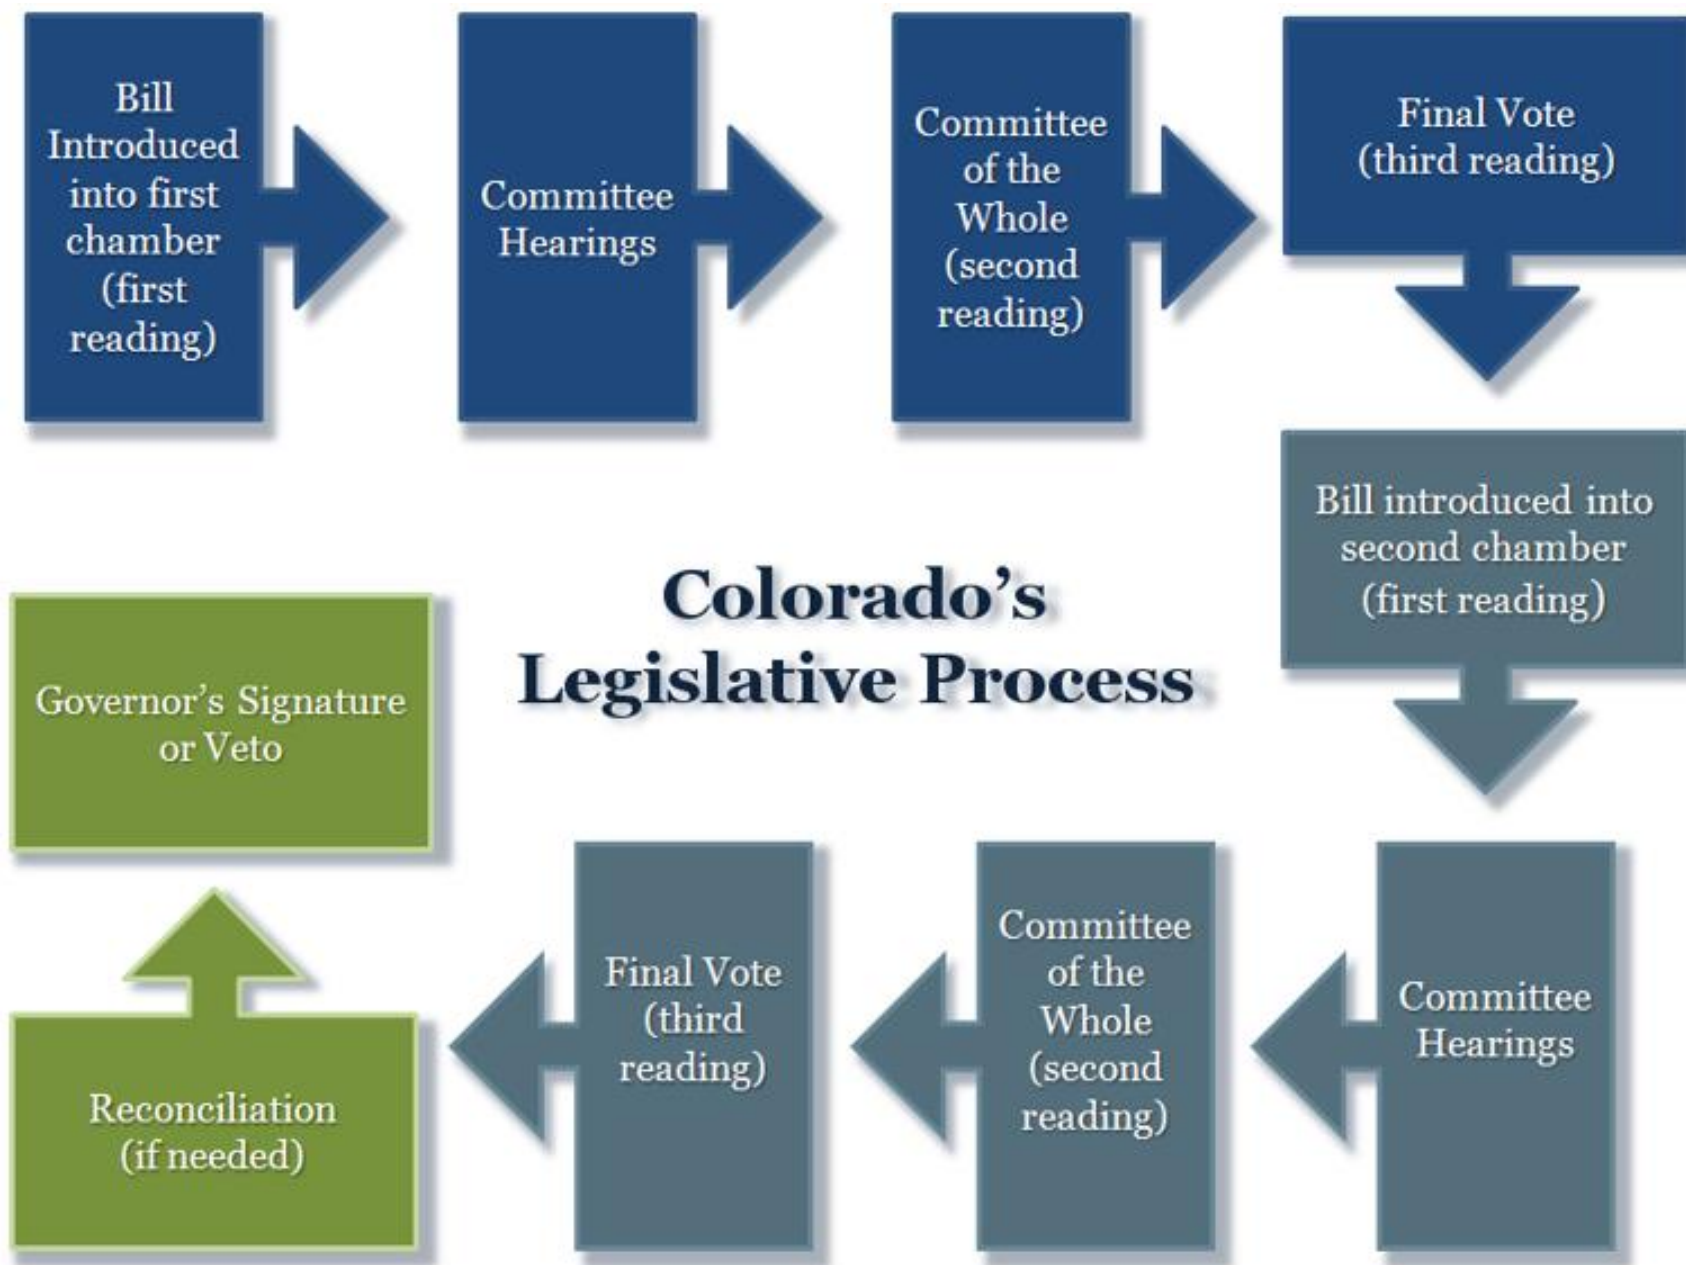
Bill Introduced into first chamber (first reading)

Committee Hearings

Committee of the Whole (second reading)

Final Vote (third reading)

Bill introduced into second chamber (first reading)

Colorado's Legislative Process

Governor's Signature or Veto

Committee Hearings

Committee of the Whole (second reading)

Final Vote (third reading)

Reconciliation (if needed)